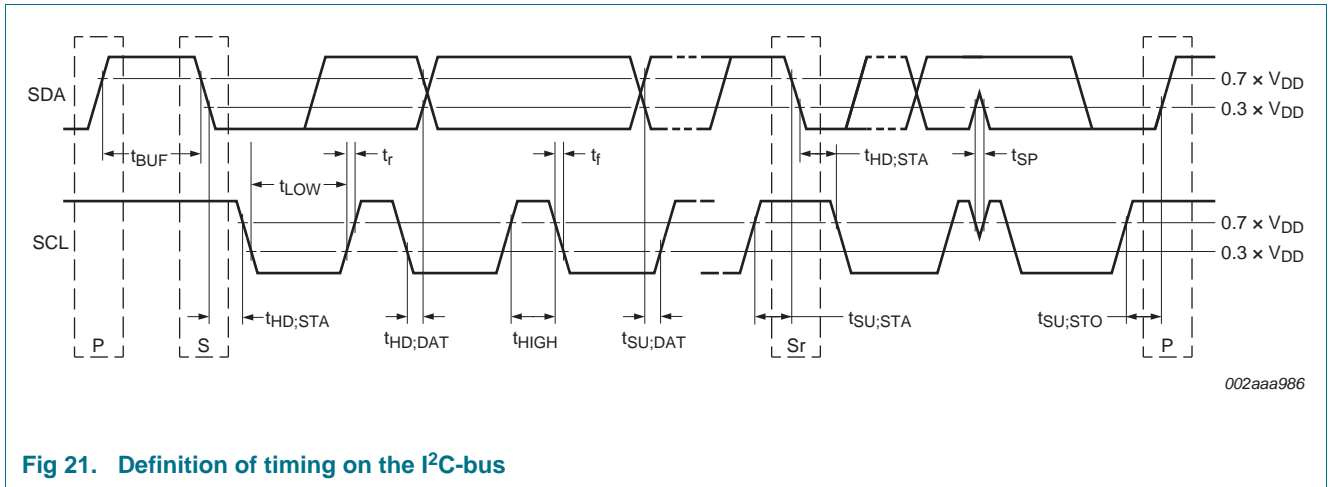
SDA

$0.7 \times V_{DD}$

$0.3 \times V_{DD}$

$t_{BUF}$

$t_r$

$t_f$

$t_{HD;STA}$

$t_{SP}$

$t_{LOW}$

SCL

$0.7 \times V_{DD}$

$0.3 \times V_{DD}$

$t_{HD;STA}$

$t_{HD;DAT}$

$t_{HIGH}$

$t_{SU;DAT}$

$t_{SU;STA}$

$t_{SU;STO}$

P

S

Sr

P

002aaa986

Fig 21. Definition of timing on the I$^2$C-bus